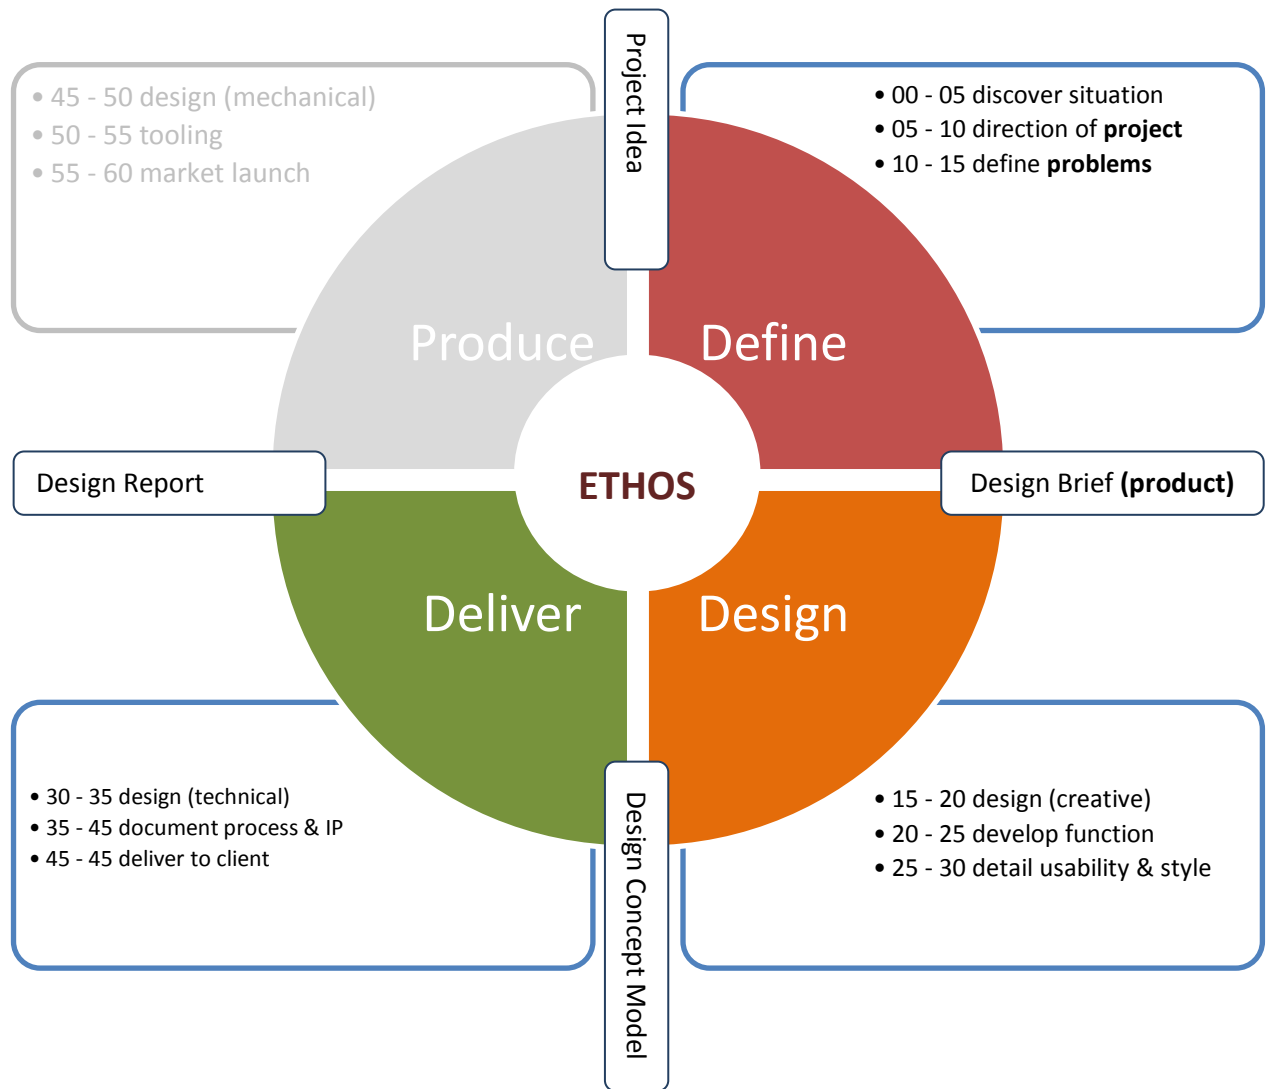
Project Idea

• 00 - 05 discover situation
• 05 - 10 direction of **project**
• 10 - 15 define **problems**

Define

Design Brief **(product)**

Design

• 15 - 20 design (creative)
• 20 - 25 develop function
• 25 - 30 detail usability & style

Design Concept Model

• 30 - 35 design (technical)
• 35 - 45 document process & IP
• 45 - 45 deliver to client

Deliver

Design Report

Produce

• 45 - 50 design (mechanical)
• 50 - 55 tooling
• 55 - 60 market launch

ETHOS